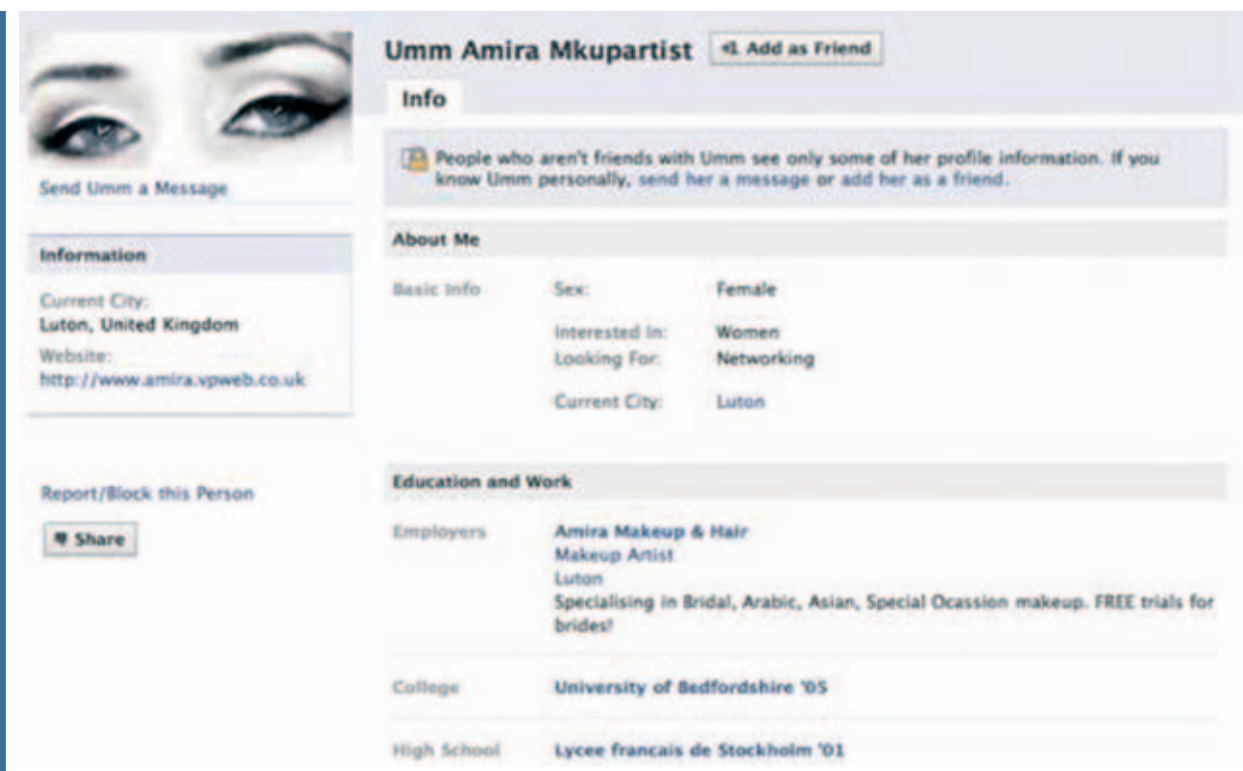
Send Umm a Message

Information

Current City:
Luton, United Kingdom

Website:
http://www.amira.vpweb.co.uk

Report/Block this Person

Share

Umm Amira Mkupartist Add as Friend

Info

People who aren't friends with Umm see only some of her profile information. If you know Umm personally, send her a message or add her as a friend.

About Me

| Basic Info | Sex: | Female |
|---|---|---|
| | Interested In: | Women |
| | Looking For: | Networking |
| | Current City: | Luton |

Education and Work

Employers Amira Makeup & Hair
Makeup Artist
Luton
Specialising in Bridal, Arabic, Asian, Special Ocassion makeup. FREE trials for brides!

College University of Bedfordshire '05

High School Lycee francais de Stockholm '01